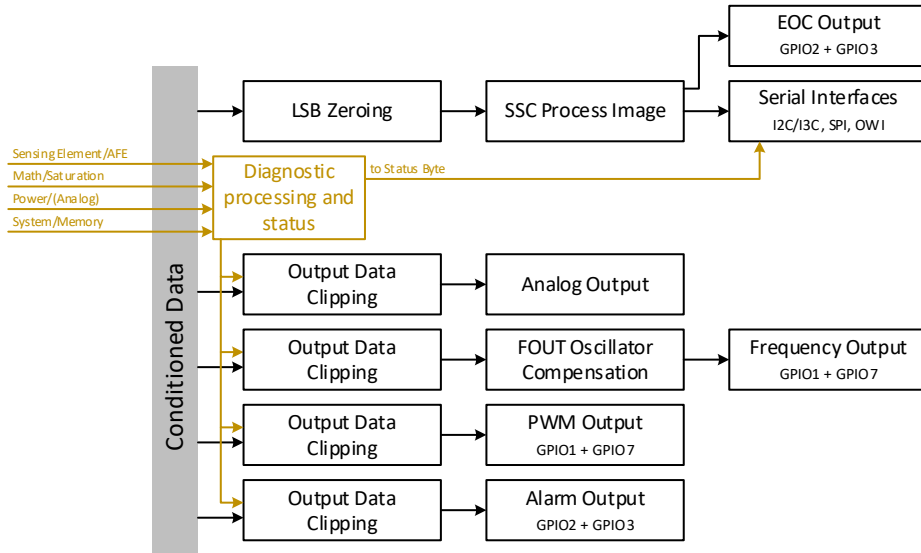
EOC Output
GPIO2 + GPIO3

LSB Zeroing

SSC Process Image

Serial Interfaces
I2C/I3C, SPI, OWI

Sensing Element/AFE
Math/Saturation
Power/(Analog)
System/Memory

Diagnostic processing and status

to Status Byte

Conditioned Data

Output Data Clipping

Analog Output

Output Data Clipping

FOUT Oscillator Compensation

Frequency Output
GPIO1 + GPIO7

Output Data Clipping

PWM Output
GPIO1 + GPIO7

Output Data Clipping

Alarm Output
GPIO2 + GPIO3